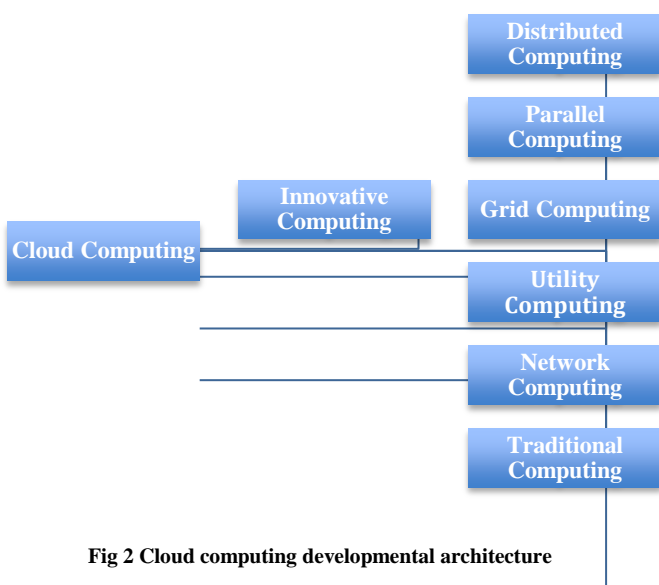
Distributed Computing

Parallel Computing

Innovative Computing

Grid Computing

Cloud Computing

Utility Computing

Network Computing

Traditional Computing

Fig 2 Cloud computing developmental architecture